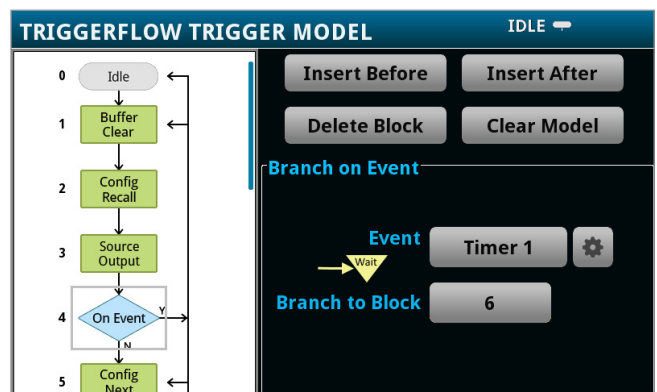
TRIGGERFLOW TRIGGER MODEL
IDLE

0 Idle
1 Buffer Clear
2 Config Recall
3 Source Output
4 On Event
Y
N
5 Config Next

Insert Before
Insert After
Delete Block
Clear Model

Branch on Event
Event
Timer 1
Wait
Branch to Block
6